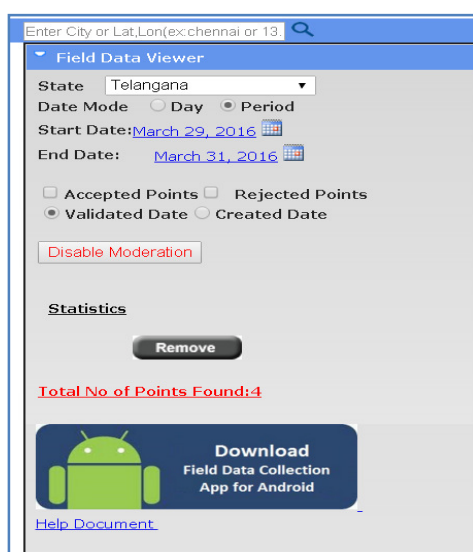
Enter City or Lat,Lon(ex:chennai or 13.

Field Data Viewer

State Telangana

Date Mode Day Period

Start Date: March 29, 2016

End Date: March 31, 2016

Accepted Points Rejected Points

Validated Date Created Date

Disable Moderation

Statistics

Remove

Total No of Points Found:4

Download
Field Data Collection
App for Android

Help Document